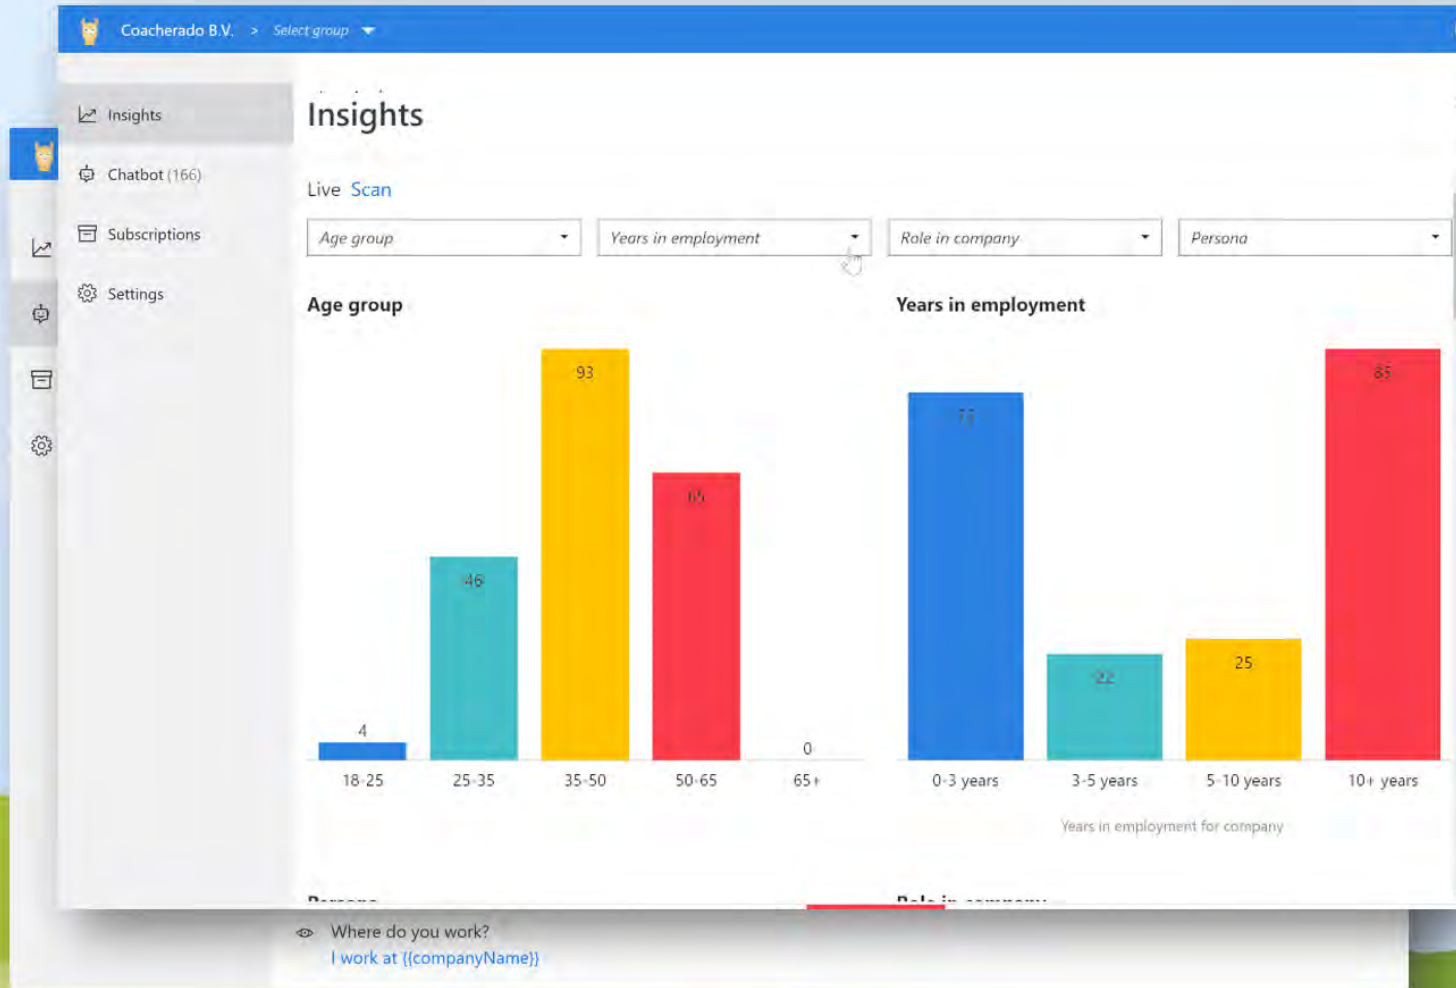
Coacherado B.V. > Select group

Insights

Chatbot (166)

Subscriptions

Settings

Insights

Live Scan

Age group

Years in employment

Role in company

Persona

Age group

| 18-25 | 25-35 | 35-50 | 50-65 | 65+ |
|---|---|---|---|---|
| 4 | 46 | 93 | 65 | 0 |

Years in employment

| 0-3 years | 3-5 years | 5-10 years | 10+ years |
|---|---|---|---|
| 77 | 22 | 25 | 85 |

Years in employment for company

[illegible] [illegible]

Where do you work?

I work at {{companyName}}